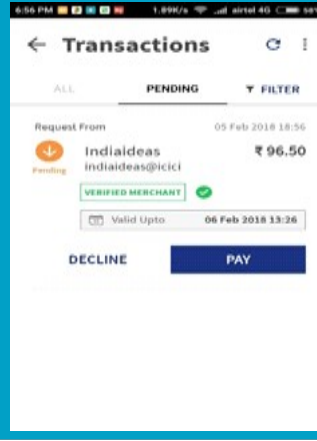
6:56 PM 1.89K/s airtel 4G 58

← Transactions

ALL PENDING FILTER

Request From 05 Feb 2018 18:56

Pending

Indiaideas
indiaideas@icici

₹ 96.50

VERIFIED MERCHANT

Valid Upto 06 Feb 2018 13:26

DECLINE PAY